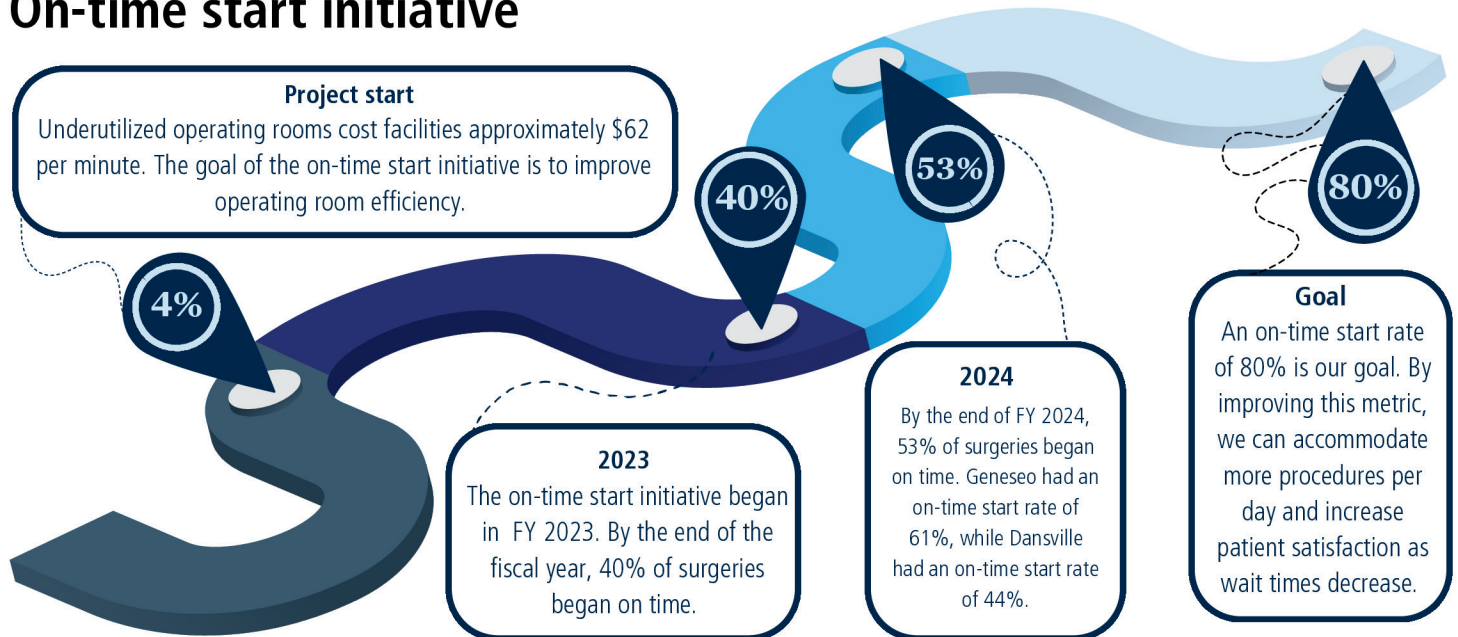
On-time start initiative

Project start
Underutilized operating rooms cost facilities approximately $62 per minute. The goal of the on-time start initiative is to improve operating room efficiency.

4%

40%

53%

80%

2023
The on-time start initiative began in FY 2023. By the end of the fiscal year, 40% of surgeries began on time.

2024
By the end of FY 2024, 53% of surgeries began on time. Geneseo had an on-time start rate of 61%, while Dansville had an on-time start rate of 44%.

Goal
An on-time start rate of 80% is our goal. By improving this metric, we can accommodate more procedures per day and increase patient satisfaction as wait times decrease.